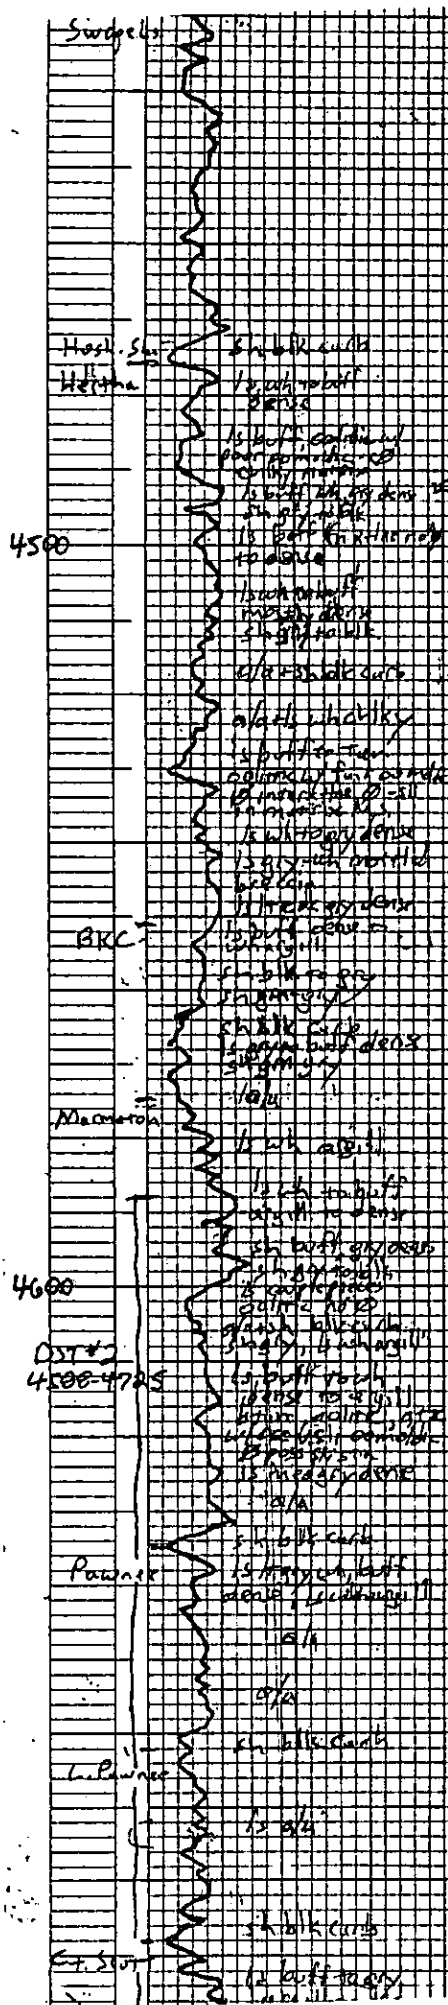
Swopes

Hush. Sh.
Heebner

4500

BKC

Marmaton

4600

DST #2
4580-4725

Pawnee

L. Pawnee

Ft. Scott

sh blk carb

ls wh to buff dense

ls buff, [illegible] poor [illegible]

ls buff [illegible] gry dense
sh gry to blk

ls buff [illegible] to dense

ls wh to buff mostly dense
sh gry to blk

a/a + sh blk carb

a/a + ls chalky

ls buff to tan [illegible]

ls wh to gry dense
ls gry wh mottled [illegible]
ls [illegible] gry dense

ls buff dense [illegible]

sh blk to gry
sh gry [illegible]
sh blk carb
ls cream buff dense
sh gry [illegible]
a/a

ls wh argill

ls wh to buff argill to dense

sh buff, gry dense
sh gry to blk
ls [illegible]

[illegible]
sh gry, ls wh argill

ls buff tough dense to argill
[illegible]

ls med gry dense
a/a

sh blk carb
ls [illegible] wh, buff dense, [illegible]

a/a

a/a

sh blk carb

ls a/a

sh blk carb
ls buff to gry